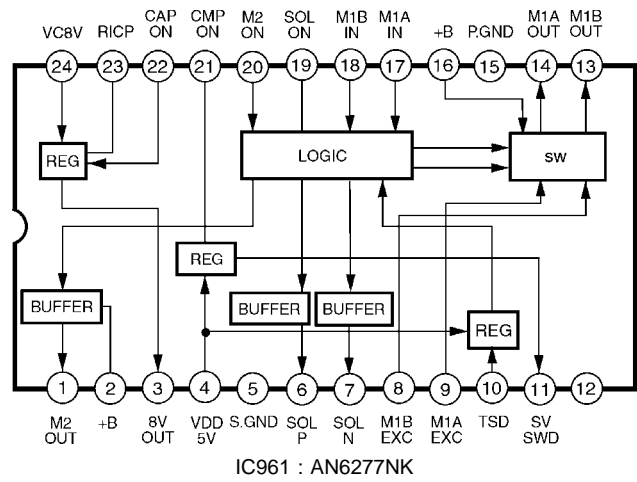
VC8V 24
RICP 23
CAP ON 22
CMP ON 21
M2 ON 20
SOL ON 19
M1B IN 18
M1A IN 17
+B 16
P.GND 15
M1A OUT 14
M1B OUT 13

REG
LOGIC
SW
REG
BUFFER
BUFFER
BUFFER
REG

1 M2 OUT
2 +B
3 8V OUT
4 VDD 5V
5 S.GND
6 SOL P
7 SOL N
8 M1B EXC
9 M1A EXC
10 TSD
11 SV SWD
12

IC961 : AN6277NK